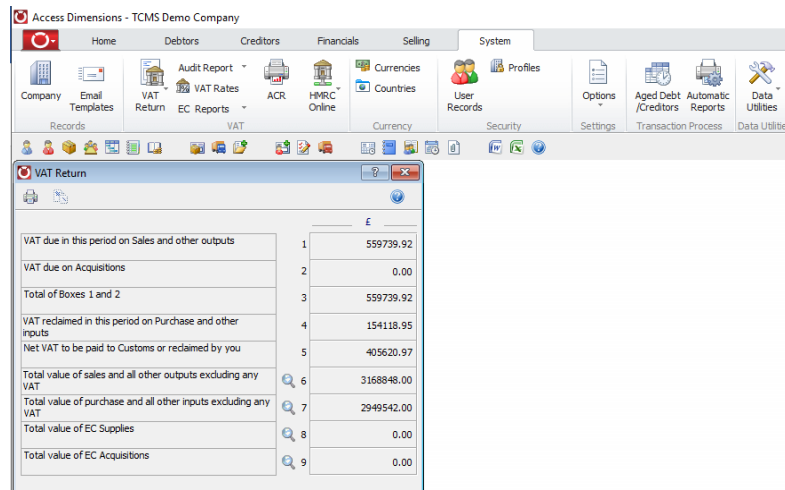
Access Dimensions - TCMS Demo Company

Home Debtors Creditors Financials Selling System

Company Email Templates
Records

VAT Return
Audit Report
VAT Rates
EC Reports
ACR
HMRC Online
VAT

Currencies
Countries
Currency

User Records
Profiles
Security

Options
Settings

Aged Debt /Creditors
Automatic Reports
Transaction Process

Data Utilities
Data Utiliti

VAT Return

£

| | | |
|---|---|---|
| VAT due in this period on Sales and other outputs | 1 | 559739.92 |
| VAT due on Acquisitions | 2 | 0.00 |
| Total of Boxes 1 and 2 | 3 | 559739.92 |
| VAT reclaimed in this period on Purchase and other inputs | 4 | 154118.95 |
| Net VAT to be paid to Customs or reclaimed by you | 5 | 405620.97 |
| Total value of sales and all other outputs excluding any VAT | 6 | 3168848.00 |
| Total value of purchase and all other inputs excluding any VAT | 7 | 2949542.00 |
| Total value of EC Supplies | 8 | 0.00 |
| Total value of EC Acquisitions | 9 | 0.00 |